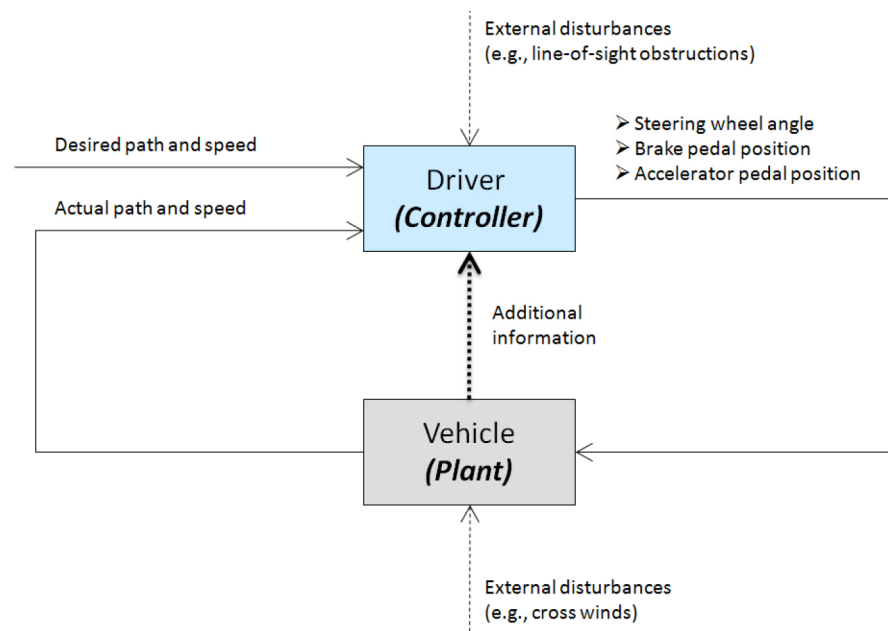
External disturbances
(e.g., line-of-sight obstructions)

Desired path and speed

➢ Steering wheel angle
➢ Brake pedal position
➢ Accelerator pedal position

Driver
*(Controller)*

Actual path and speed

Additional information

Vehicle
*(Plant)*

External disturbances
(e.g., cross winds)